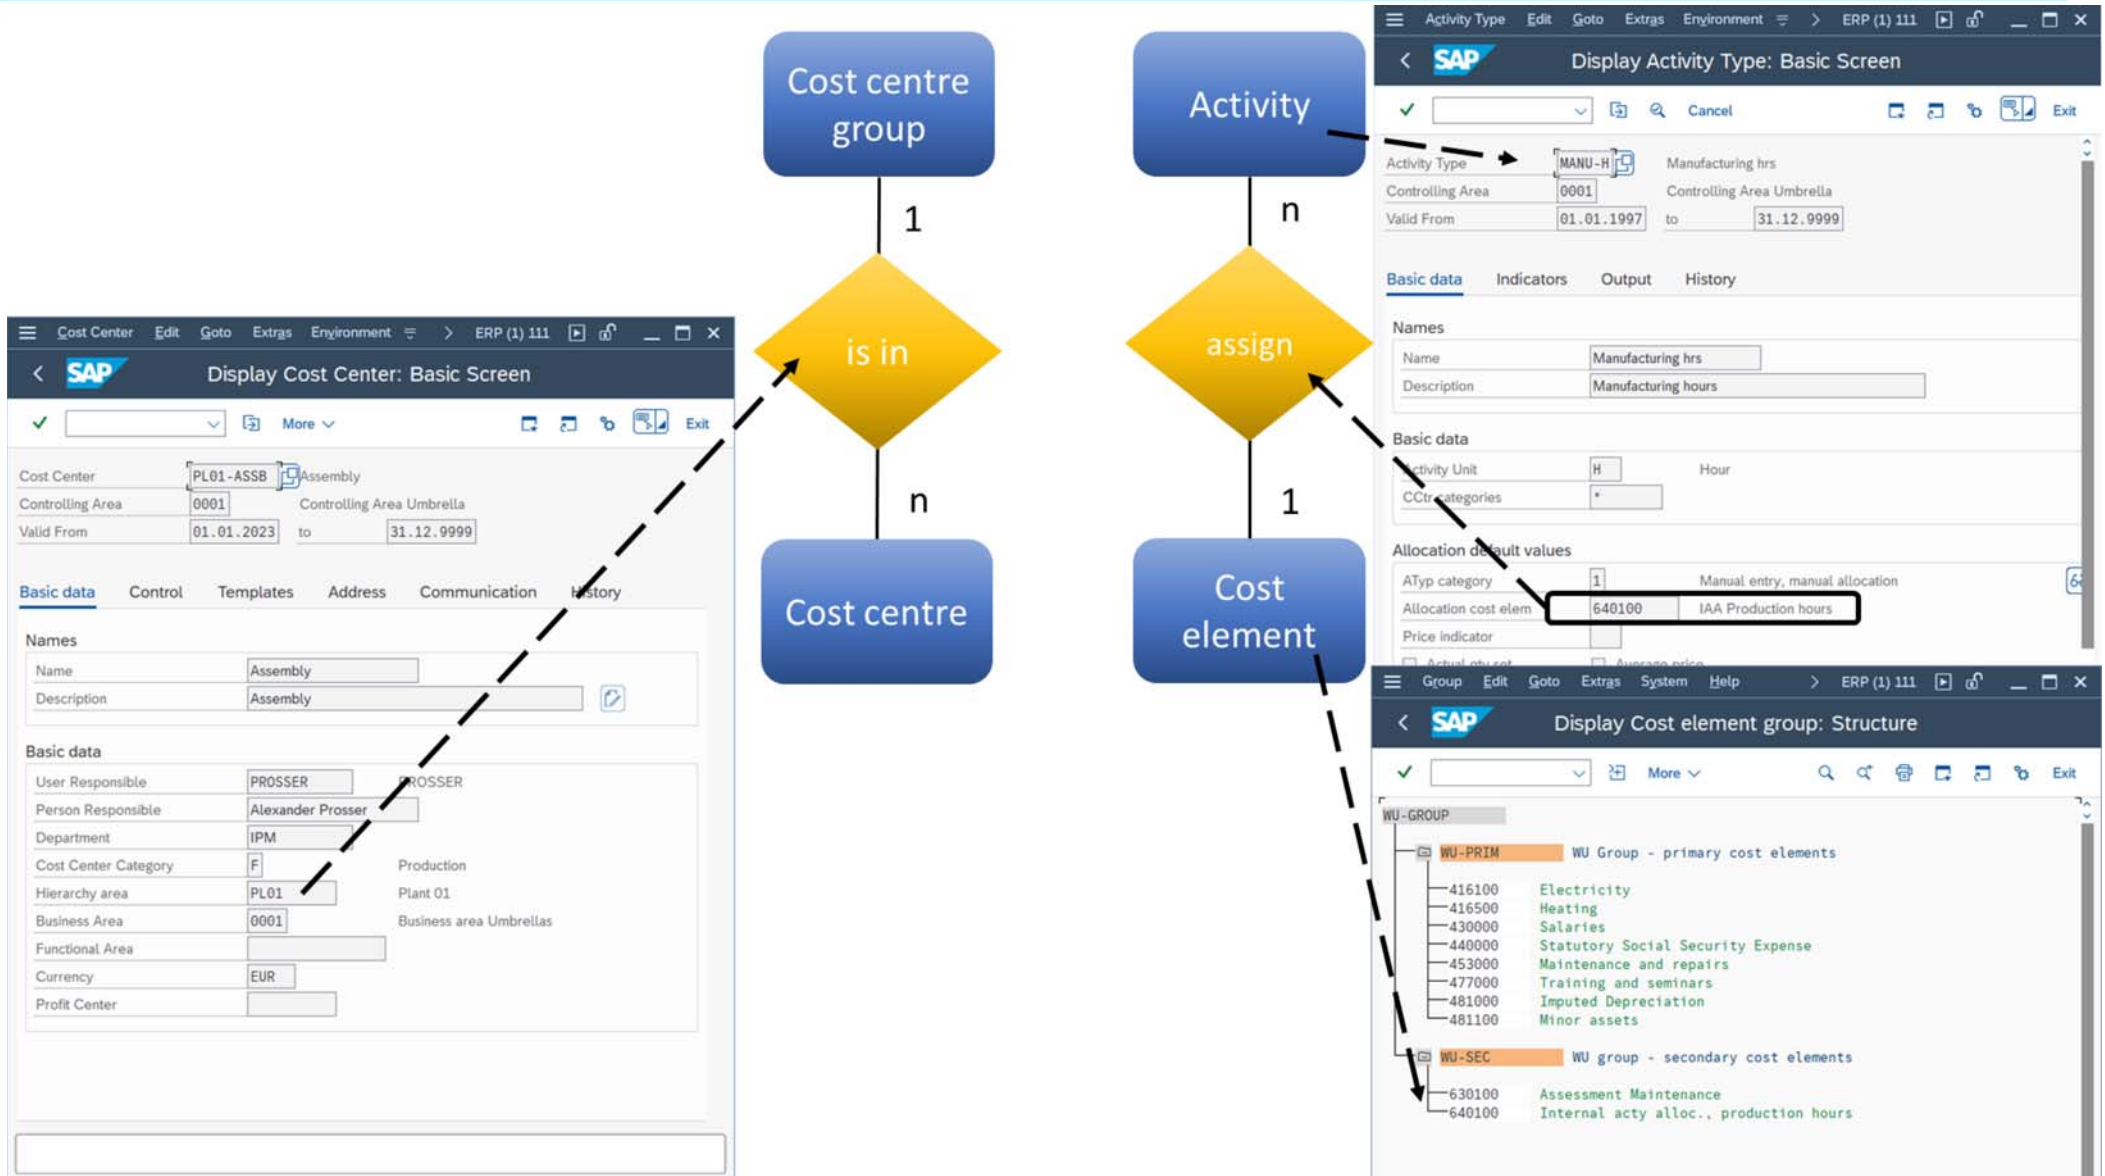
Cost centre group

1

is in

n

Cost centre

Activity

n

assign

1

Cost element

Cost Center Edit Goto Extras Environment ERP (1) 111

Display Cost Center: Basic Screen

More Exit

| | | | |
|---|---|---|---|
| Cost Center | PL01-ASSB | Assembly | |
| Controlling Area | 0001 | Controlling Area Umbrella | |
| Valid From | 01.01.2023 | to | 31.12.9999 |

Basic data Control Templates Address Communication History

Names

| | |
|---|---|
| Name | Assembly |
| Description | Assembly |

Basic data

| | | |
|---|---|---|
| User Responsible | PROSSER | PROSSER |
| Person Responsible | Alexander Prosser | |
| Department | IPM | |
| Cost Center Category | F | Production |
| Hierarchy area | PL01 | Plant 01 |
| Business Area | 0001 | Business area Umbrellas |
| Functional Area | | |
| Currency | EUR | |
| Profit Center | | |

Activity Type Edit Goto Extras Environment ERP (1) 111

Display Activity Type: Basic Screen

Cancel Exit

| | | | |
|---|---|---|---|
| Activity Type | MANU-H | Manufacturing hrs | |
| Controlling Area | 0001 | Controlling Area Umbrella | |
| Valid From | 01.01.1997 | to | 31.12.9999 |

Basic data Indicators Output History

Names

| | |
|---|---|
| Name | Manufacturing hrs |
| Description | Manufacturing hours |

Basic data

| | | |
|---|---|---|
| Activity Unit | H | Hour |
| CCtr categories | * | |

Allocation default values

| | | |
|---|---|---|
| ATyp category | 1 | Manual entry, manual allocation |
| Allocation cost elem | 640100 | IAA Production hours |
| Price indicator | | |

Group Edit Goto Extras System Help ERP (1) 111

Display Cost element group: Structure

More Exit

WU-GROUP

WU-PRIM WU Group - primary cost elements

| | |
|---|---|
| 416100 | Electricity |
| 416500 | Heating |
| 430000 | Salaries |
| 440000 | Statutory Social Security Expense |
| 453000 | Maintenance and repairs |
| 477000 | Training and seminars |
| 481000 | Imputed Depreciation |
| 481100 | Minor assets |

WU-SEC WU group - secondary cost elements

| | |
|---|---|
| 630100 | Assessment Maintenance |
| 640100 | Internal acty alloc., production hours |